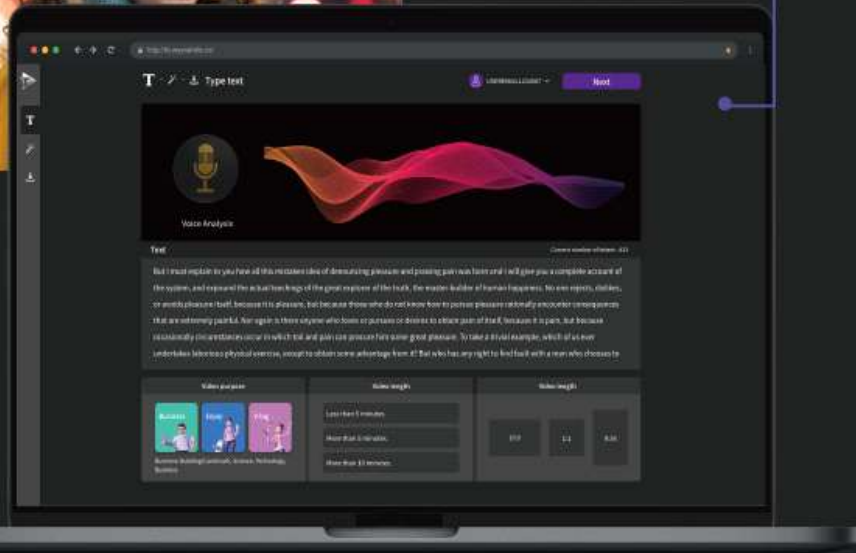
T · Type text

Next

Voice Analysis

Text

Current number of letters: 415

But I must explain to you how all this mistaken idea of denouncing pleasure and praising pain was born and I will give you a complete account of the system, and expound the actual teachings of the great explorer of the truth, the master-builder of human happiness. No one rejects, dislikes, or avoids pleasure itself, because it is pleasure, but because those who do not know how to pursue pleasure rationally encounter consequences that are extremely painful. Nor again is there anyone who loves or pursues or desires to obtain pain of itself, because it is pain, but because occasionally circumstances occur in which toil and pain can procure him some great pleasure. To take a trivial example, which of us ever undertakes laborious physical exercise, except to obtain some advantage from it? But who has any right to find fault with a man who chooses to

Video purpose

Business

Vlog

Business, Buildings/Landmarks, Science, Technology, Business

Video length

Less than 5 minutes

More than 5 minutes

More than 10 minutes

Video length

1:1

9:16